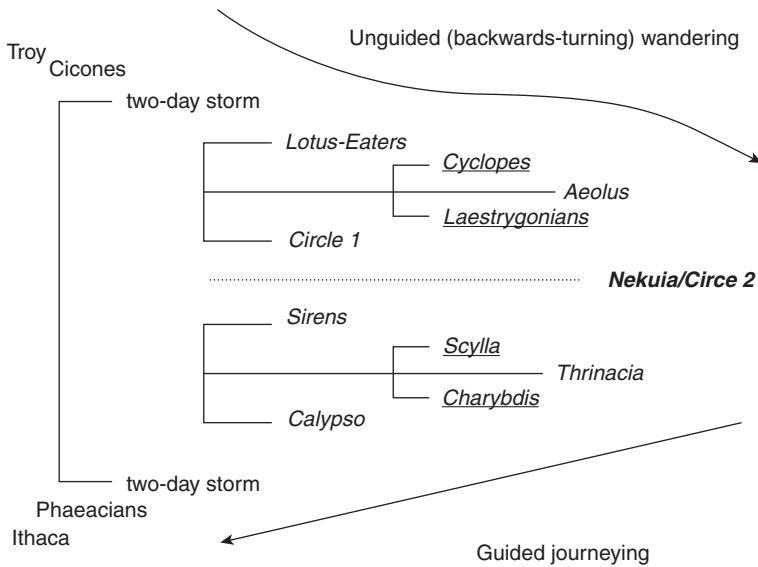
Troy
Cicones

Unguided (backwards-turning) wandering

two-day storm

*Lotus-Eaters*

*Cyclopes*

*Aeolus*

*Laestrygonians*

*Circle 1*

***Nekuia/Circe 2***

*Sirens*

*Scylla*

*Thrinacia*

*Charybdis*

*Calypso*

two-day storm

Phaeacians

Ithaca

Guided journeying